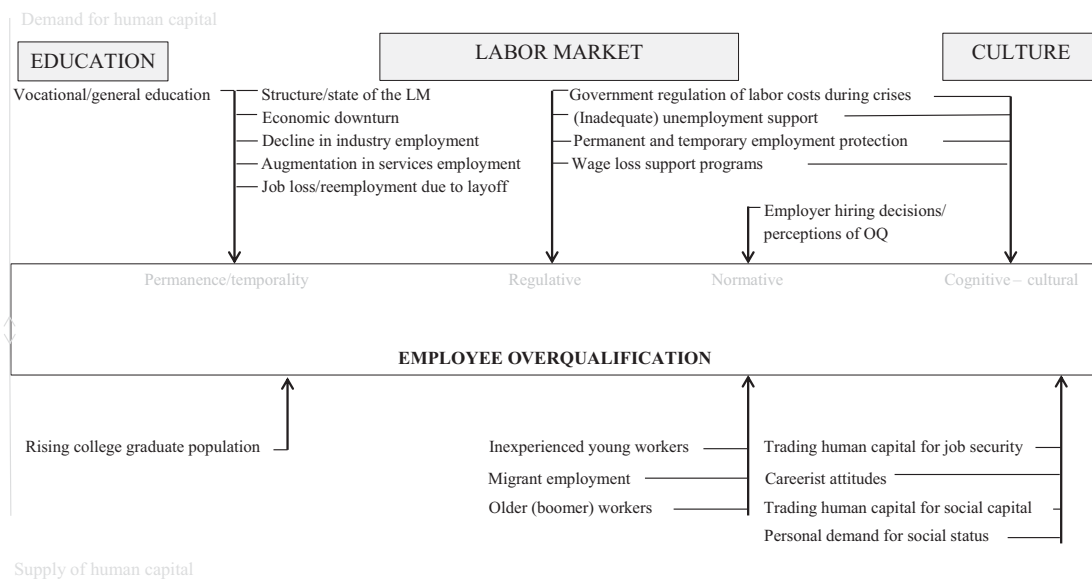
Demand for human capital

EDUCATION

LABOR MARKET

CULTURE

Vocational/general education

Structure/state of the LM
Economic downturn
Decline in industry employment
Augmentation in services employment
Job loss/reemployment due to layoff

Government regulation of labor costs during crises
(Inadequate) unemployment support
Permanent and temporary employment protection
Wage loss support programs

Employer hiring decisions/ perceptions of OQ

Permanence/temporality

Regulative

Normative

Cognitive – cultural

EMPLOYEE OVERQUALIFICATION

Rising college graduate population

Inexperienced young workers
Migrant employment
Older (boomer) workers

Trading human capital for job security
Careerist attitudes
Trading human capital for social capital
Personal demand for social status

Supply of human capital